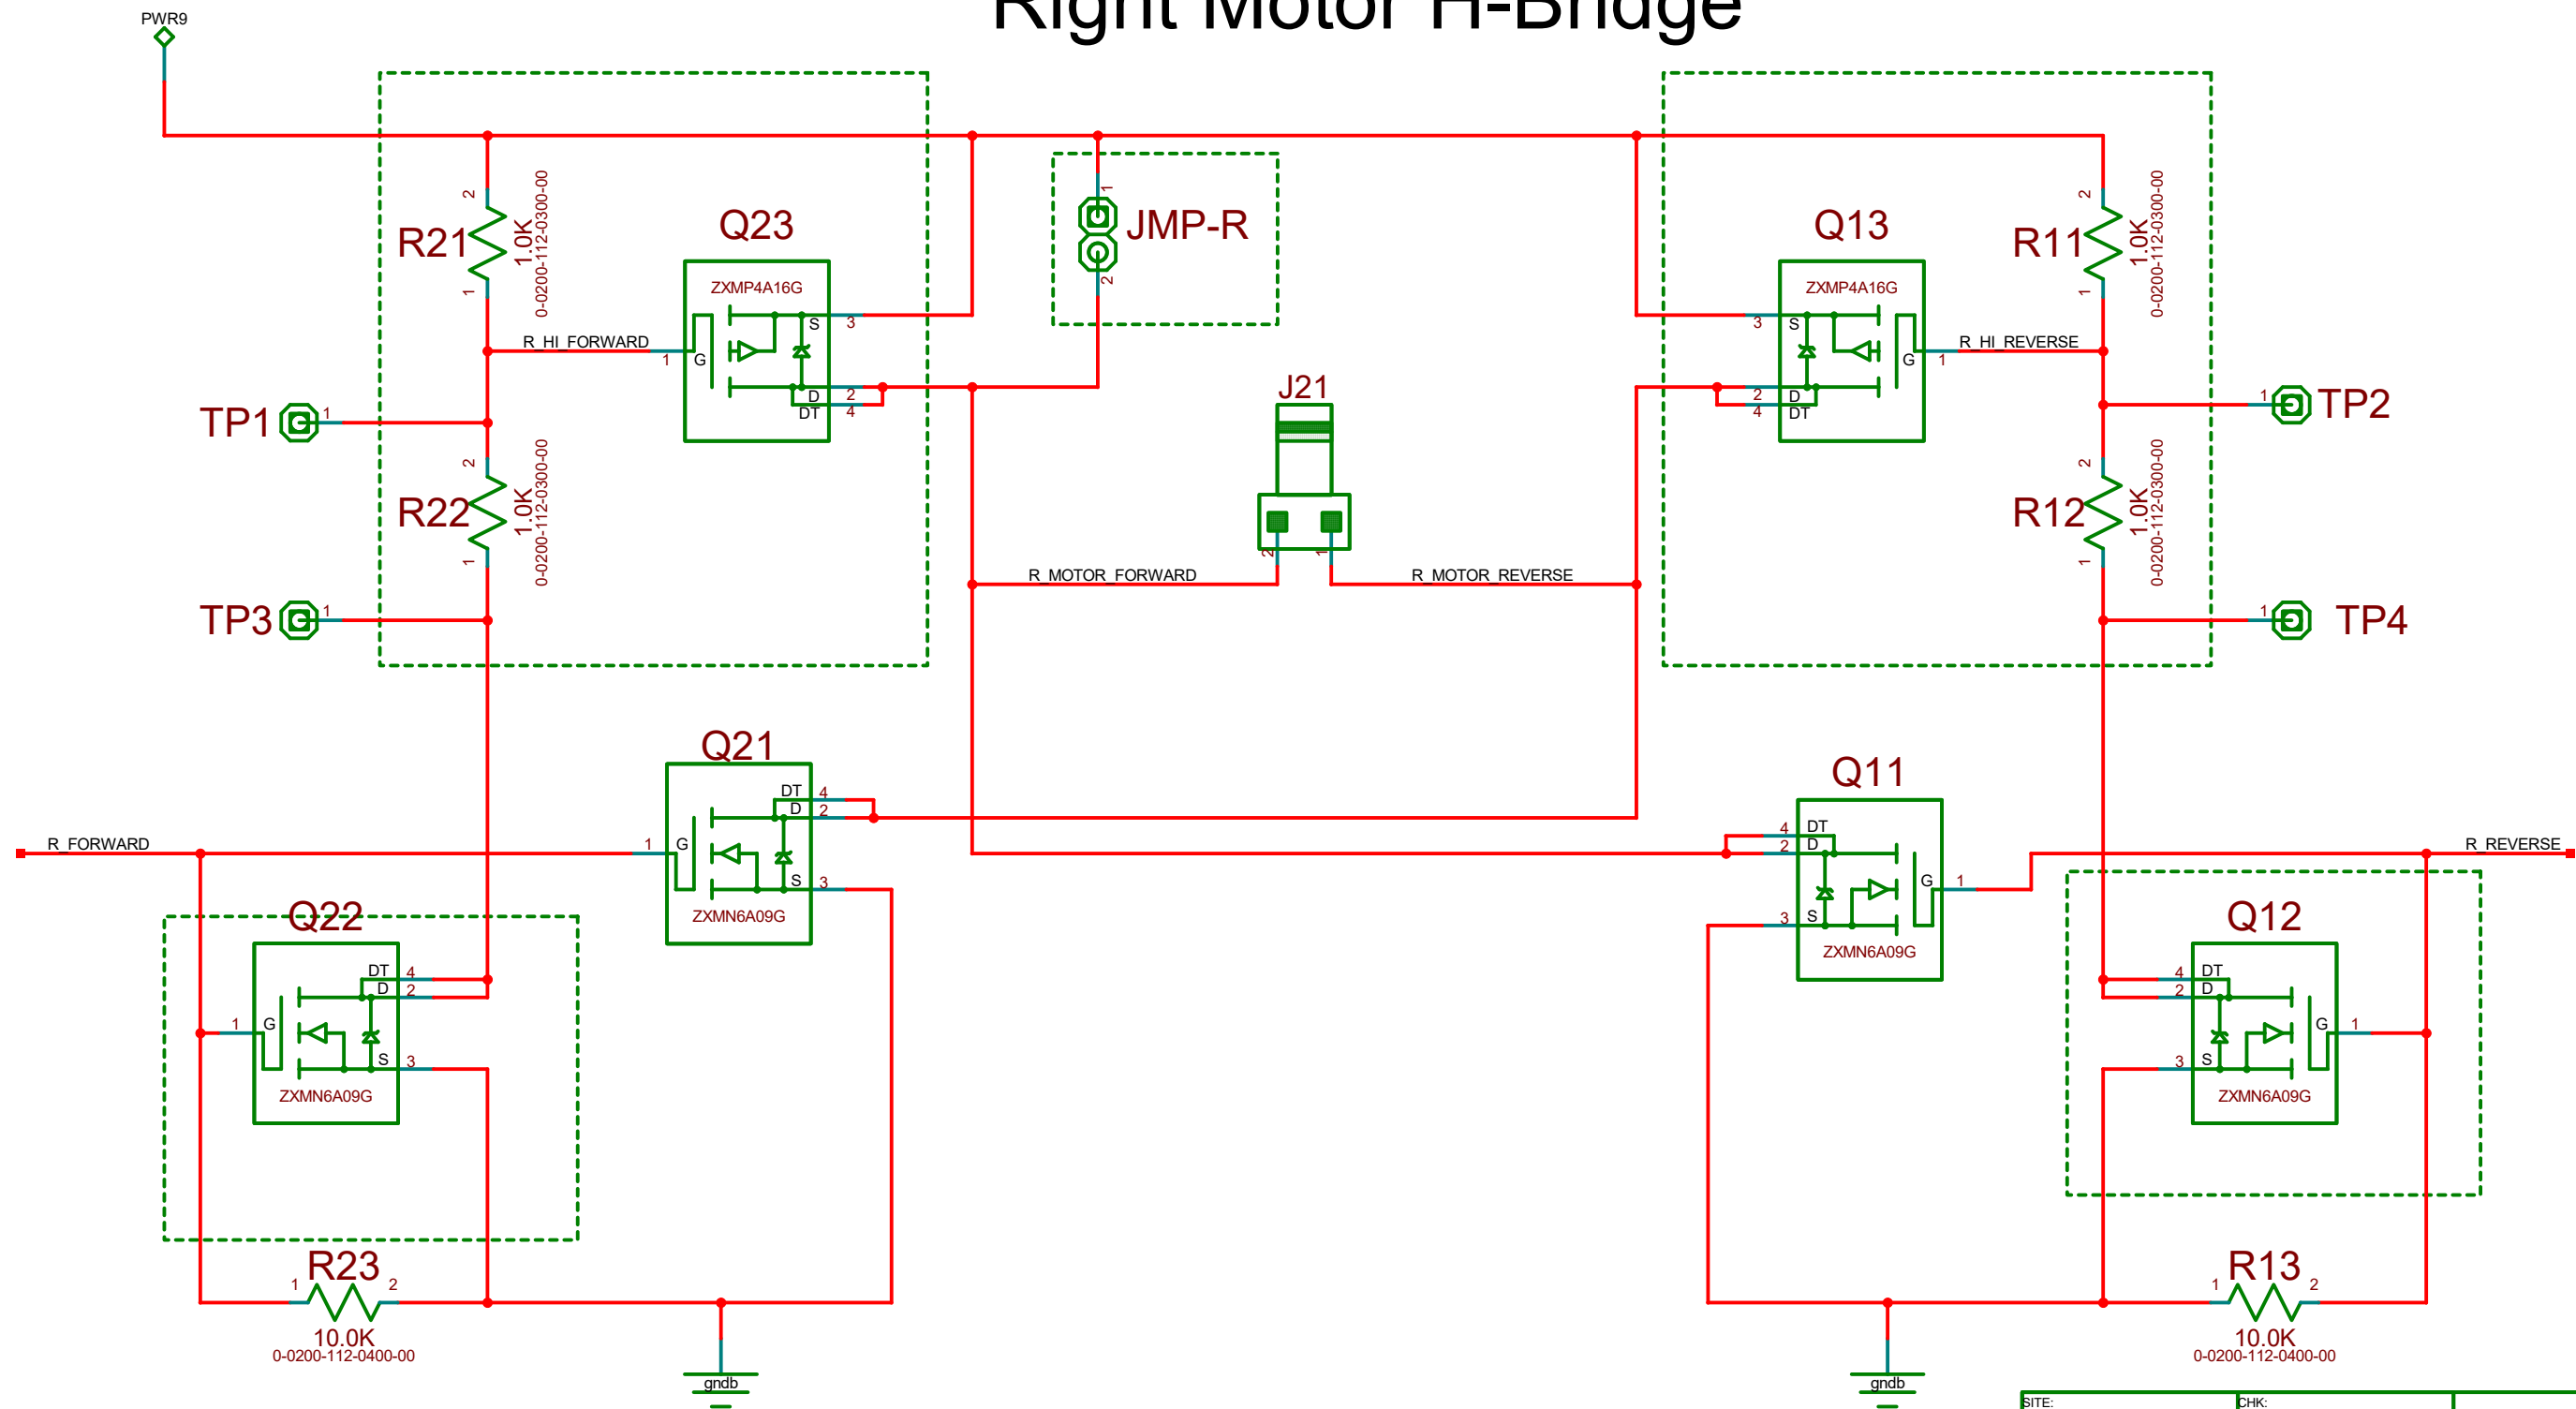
Right Motor H-Bridge

PWR9

R21
1.0K
0-0200-112-0300-00
2
1

Q23
ZXMP4A16G
S 3
G 1
D 2
DT 4

R_HI_FORWARD

JMP-R
1
2

Q13
ZXMP4A16G
3 S
G 1
2 D
4 DT

R_HI_REVERSE

R11
1.0K
0-0200-112-0300-00
2
1

TP1 1
TP2 1
TP3 1
TP4 1

R22
1.0K
0-0200-112-0300-00
2
1

J21
2
1

R_MOTOR_FORWARD
R_MOTOR_REVERSE

R12
1.0K
0-0200-112-0300-00
2
1

Q21
DT 4
D 2
G 1
S 3
ZXMN6A09G

R_FORWARD

Q11
4 DT
2 D
G 1
3 S
ZXMN6A09G

R_REVERSE

Q22
DT 4
D 2
G 1
S 3
ZXMN6A09G

Q12
4 DT
2 D
G 1
3 S
ZXMN6A09G

R23
1 2
10.0K
0-0200-112-0400-00

gndb

gndb

R13
1 2
10.0K
0-0200-112-0400-00

SITE:
CHK: